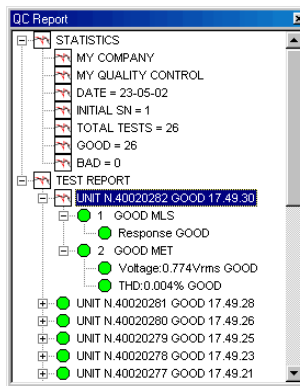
QC Report

STATISTICS
MY COMPANY
MY QUALITY CONTROL
DATE = 23-05-02
INITIAL SN = 1
TOTAL TESTS = 26
GOOD = 26
BAD = 0
TEST REPORT
UNIT N.40020282 GOOD 17.49.30
1 GOOD MLS
Response GOOD
2 GOOD MET
Voltage:0.774Vrms GOOD
THD:0.004% GOOD
UNIT N.40020281 GOOD 17.49.28
UNIT N.40020280 GOOD 17.49.26
UNIT N.40020279 GOOD 17.49.25
UNIT N.40020278 GOOD 17.49.23
UNIT N.40020277 GOOD 17.49.21